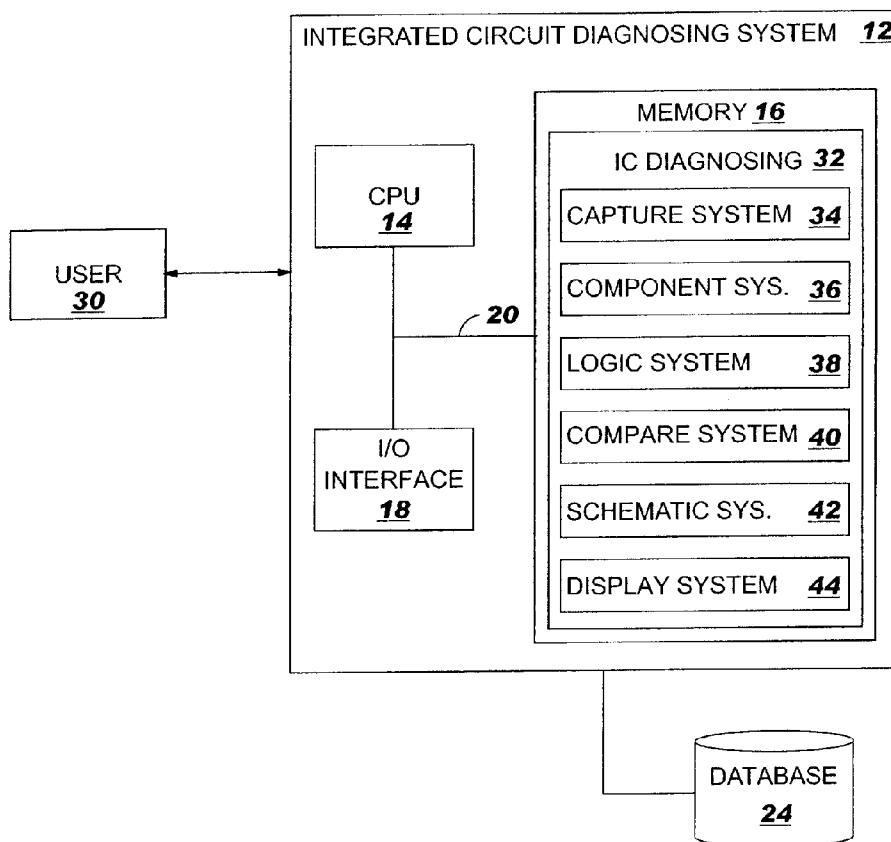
INTEGRATED CIRCUIT DIAGNOSING SYSTEM 12

MEMORY 16

IC DIAGNOSING 32

CPU
14

USER
30

CAPTURE SYSTEM 34

COMPONENT SYS. 36

20

LOGIC SYSTEM 38

COMPARE SYSTEM 40

I/O
INTERFACE
18

SCHEMATIC SYS. 42

DISPLAY SYSTEM 44

DATABASE
24